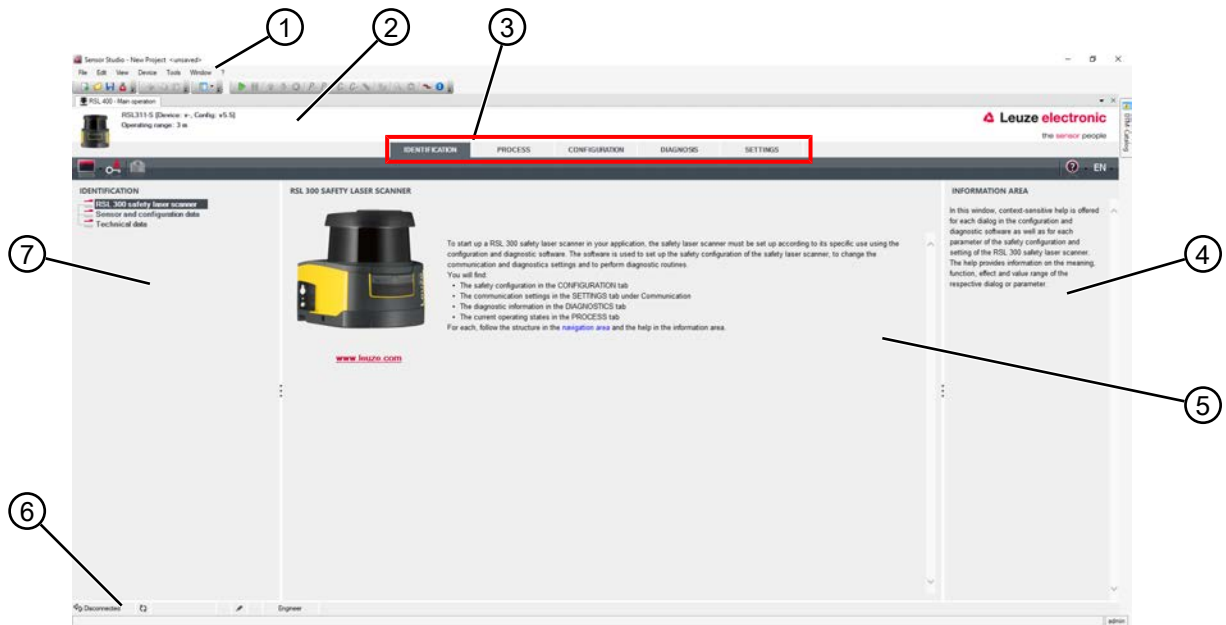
1
2
3
Sensor Studio - New Project <unsaved>
File Edit View Device Tools Window ?
RSL 400 - Main operation
RSL311-S [Device: -, Config: v5.5]
Operating range: 3 m
Leuze electronic
the sensor people
IDENTIFICATION PROCESS CONFIGURATION DIAGNOSIS SETTINGS
EN
IDENTIFICATION
RSL 300 safety laser scanner
Sensor and configuration data
Technical data
7
RSL 300 SAFETY LASER SCANNER
To start up a RSL 300 safety laser scanner in your application, the safety laser scanner must be set up according to its specific use using the configuration and diagnostic software. The software is used to set up the safety configuration of the safety laser scanner, to change the communication and diagnostics settings and to perform diagnostic routines.
You will find:
• The safety configuration in the CONFIGURATION tab
• The communication settings in the SETTINGS tab under Communication
• The diagnostic information in the DIAGNOSTICS tab
• The current operating states in the PROCESS tab
For each, follow the structure in the navigation area and the help in the information area.
www.leuze.com
INFORMATION AREA
In this window, context-sensitive help is offered for each dialog in the configuration and diagnostic software as well as for each parameter of the safety configuration and setting of the RSL 300 safety laser scanner. The help provides information on the meaning, function, effect and value range of the respective dialog or parameter.
4
5
IDM Catalog
6
Disconnected
Engineer
admin